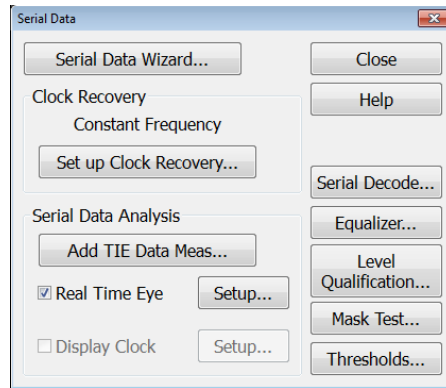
Serial Data

Serial Data Wizard...

Clock Recovery

Constant Frequency

Set up Clock Recovery...

Serial Data Analysis

Add TIE Data Meas...

☑ Real Time Eye

Setup...

☐ Display Clock

Setup...

Close

Help

Serial Decode...

Equalizer...

Level Qualification...

Mask Test...

Thresholds...